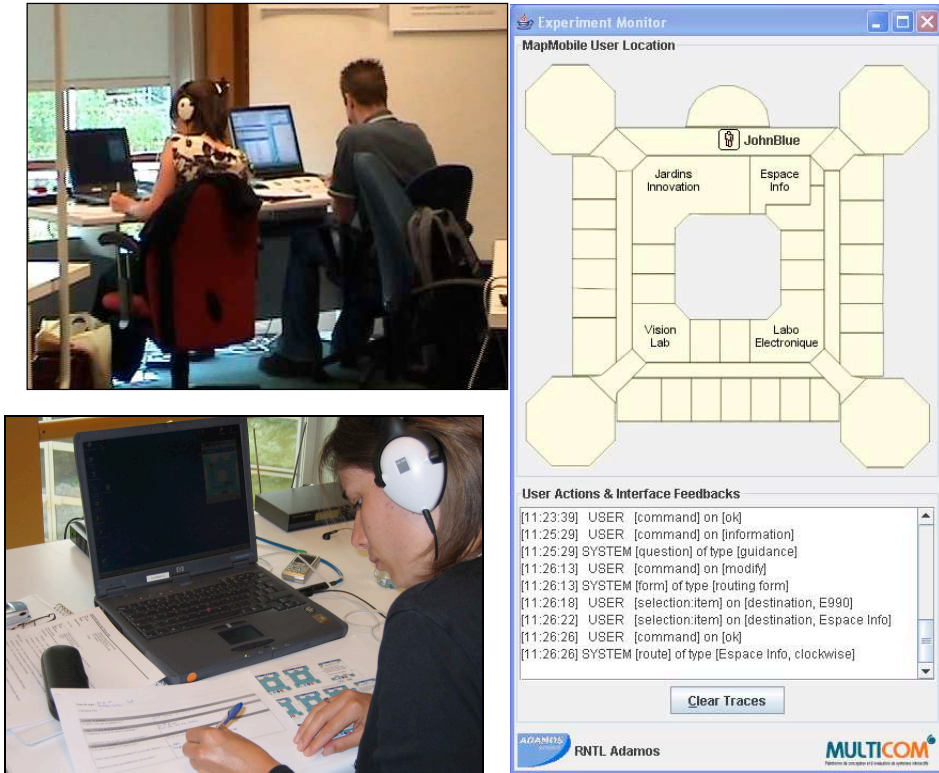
Experiment Monitor

MapMobile User Location

JohnBlue

Jardins Innovation

Espace Info

Vision Lab

Labo Electronique

User Actions & Interface Feedbacks

[11:23:39] USER [command] on [ok]
[11:25:29] USER [command] on [information]
[11:25:29] SYSTEM [question] of type [guidance]
[11:26:13] USER [command] on [modify]
[11:26:13] SYSTEM [form] of type [routing form]
[11:26:18] USER [selection:item] on [destination, E990]
[11:26:22] USER [selection:item] on [destination, Espace Info]
[11:26:26] USER [command] on [ok]
[11:26:26] SYSTEM [route] of type [Espace Info, clockwise]

Clear Traces

ADAMOS

RNTL Adamos

MULTICOM

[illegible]